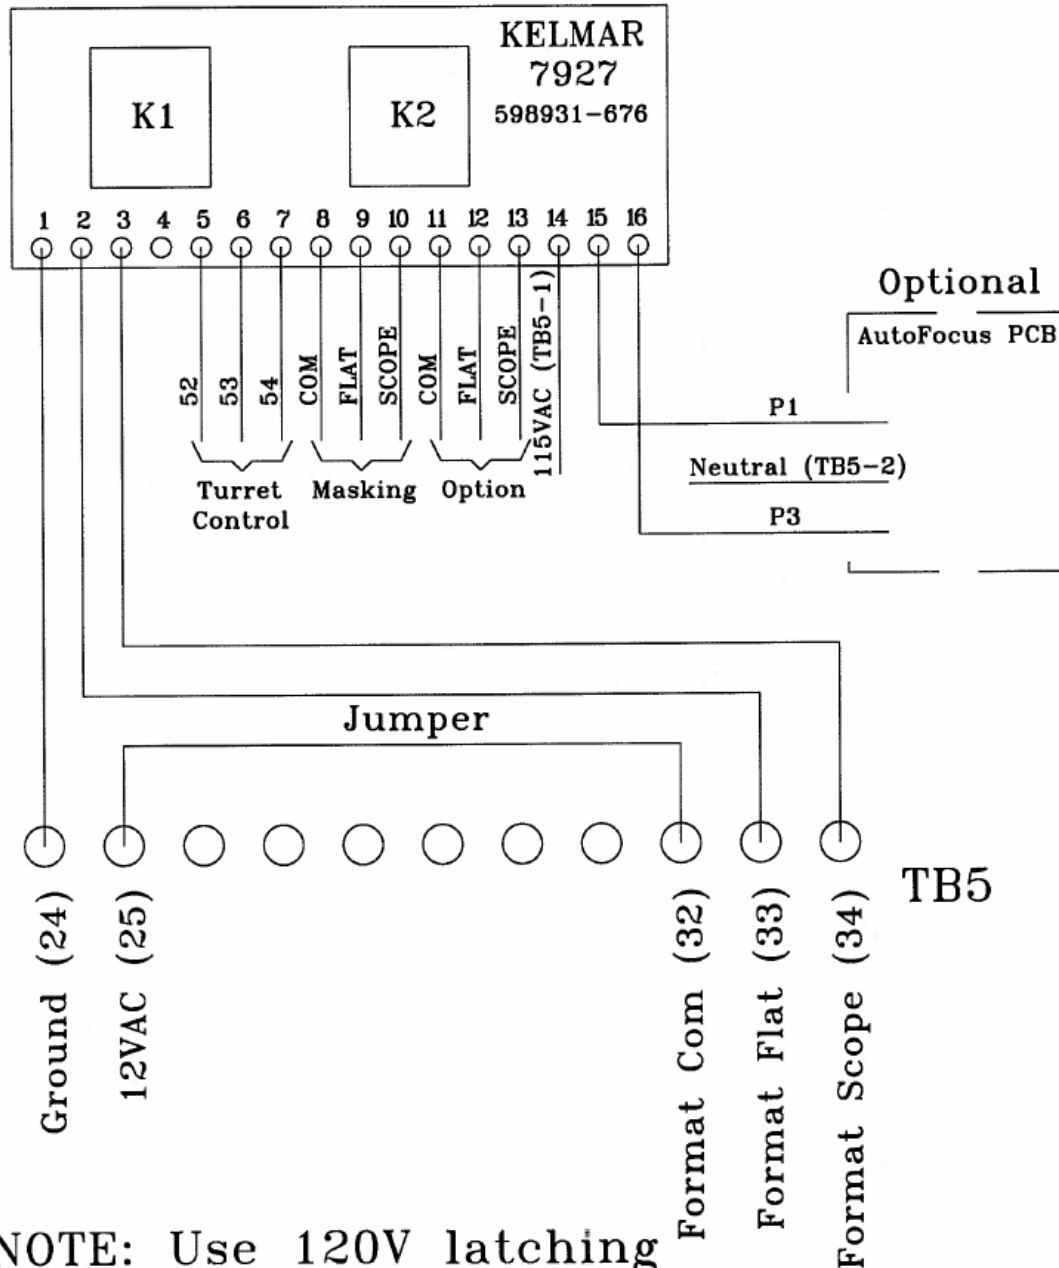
KELMAR
7927
598931-676

K1

K2

1 2 3 4 5 6 7 8 9 10 11 12 13 14 15 16

52 53 54 COM FLAT SCOPE COM FLAT SCOPE 115VAC (TB5-1)

Turret Control

Masking

Option

Optional

AutoFocus PCB

P1

Neutral (TB5-2)

P3

Jumper

TB5

Ground (24)

12VAC (25)

Format Com (32)

Format Flat (33)

Format Scope (34)

NOTE: Use 120V latching